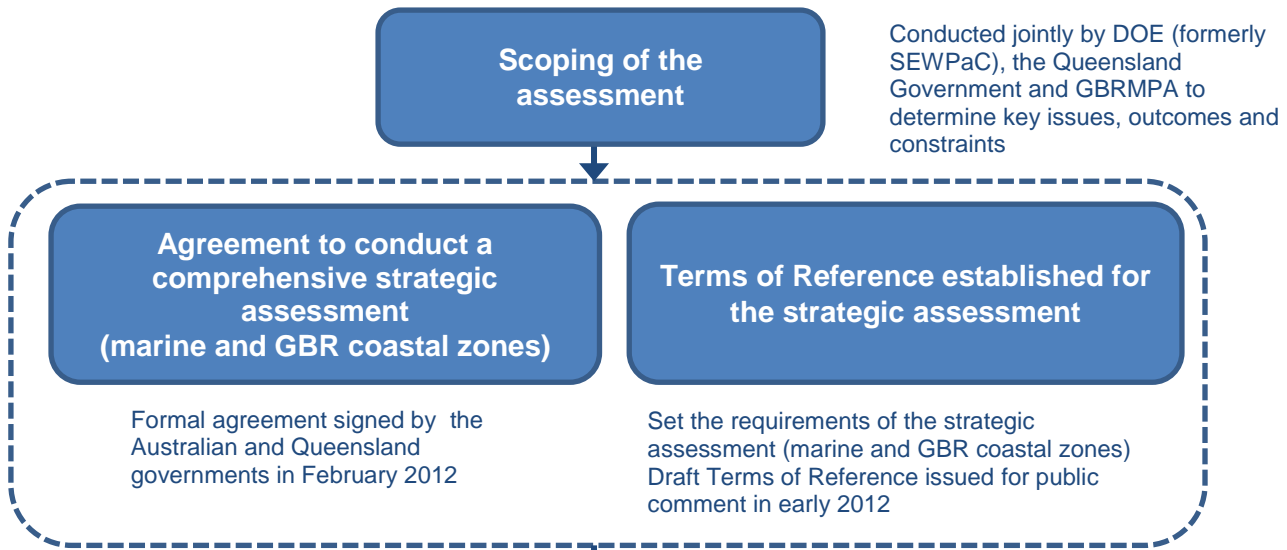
Scoping of the assessment

Conducted jointly by DOE (formerly SEWPaC), the Queensland Government and GBRMPA to determine key issues, outcomes and constraints

Agreement to conduct a comprehensive strategic assessment (marine and GBR coastal zones)

Formal agreement signed by the Australian and Queensland governments in February 2012

Terms of Reference established for the strategic assessment

Set the requirements of the strategic assessment (marine and GBR coastal zones) Draft Terms of Reference issued for public comment in early 2012